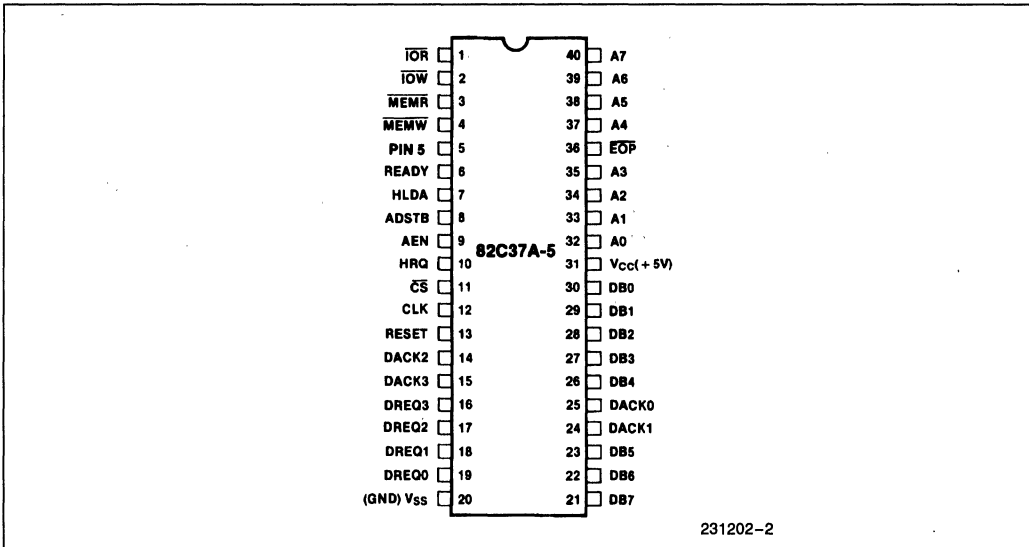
$\overline{IOR}$ 1
$\overline{IOW}$ 2
$\overline{MEMR}$ 3
$\overline{MEMW}$ 4
PIN 5 5
READY 6
HLDA 7
ADSTB 8
AEN 9
HRQ 10
$\overline{CS}$ 11
CLK 12
RESET 13
DACK2 14
DACK3 15
DREQ3 16
DREQ2 17
DREQ1 18
DREQ0 19
(GND) $V_{SS}$ 20

82C37A-5

40 A7
39 A6
38 A5
37 A4
36 $\overline{EOP}$
35 A3
34 A2
33 A1
32 A0
31 $V_{CC}$(+5V)
30 DB0
29 DB1
28 DB2
27 DB3
26 DB4
25 DACK0
24 DACK1
23 DB5
22 DB6
21 DB7

231202–2